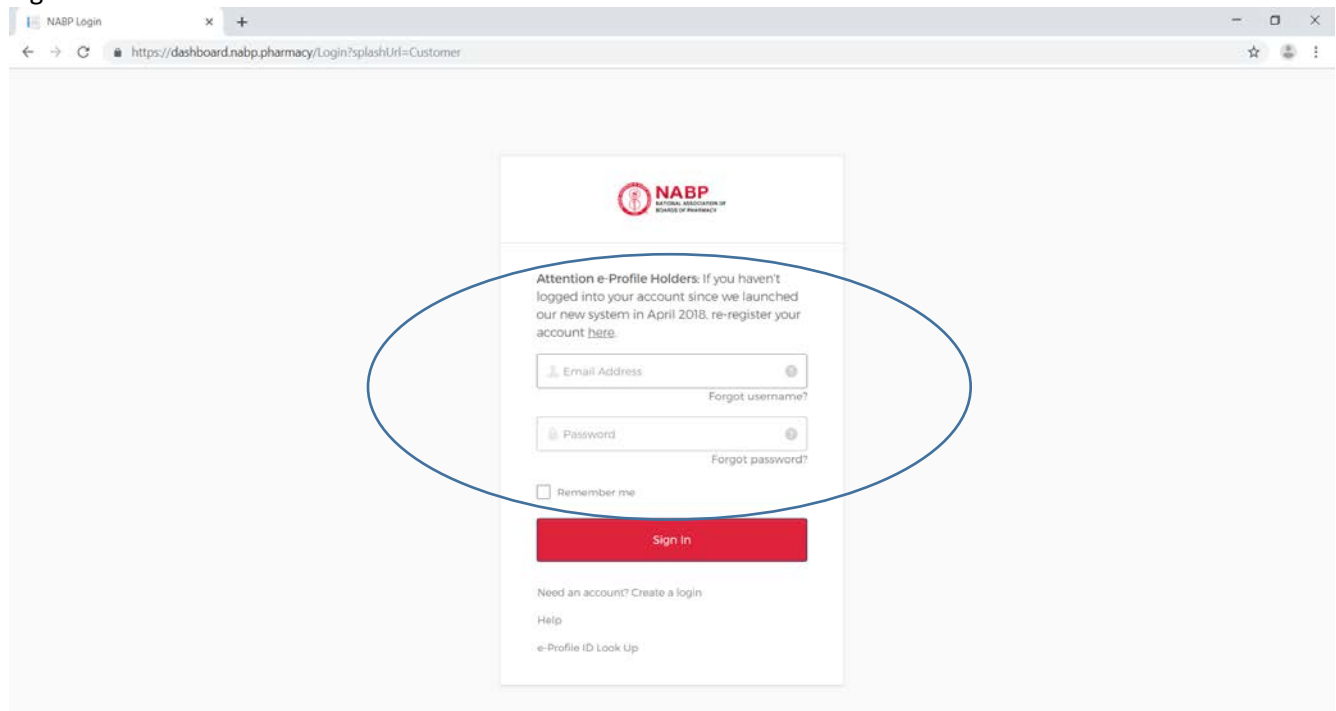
NABP Login

https://dashboard.nabp.pharmacy/Login?splashUrl=Customer

NABP
NATIONAL ASSOCIATION OF BOARDS OF PHARMACY

Attention e-Profile Holders: If you haven't logged into your account since we launched our new system in April 2018, re-register your account here.

Email Address

Forgot username?

Password

Forgot password?

Remember me

Sign In

Need an account? Create a login

Help

e-Profile ID Look Up